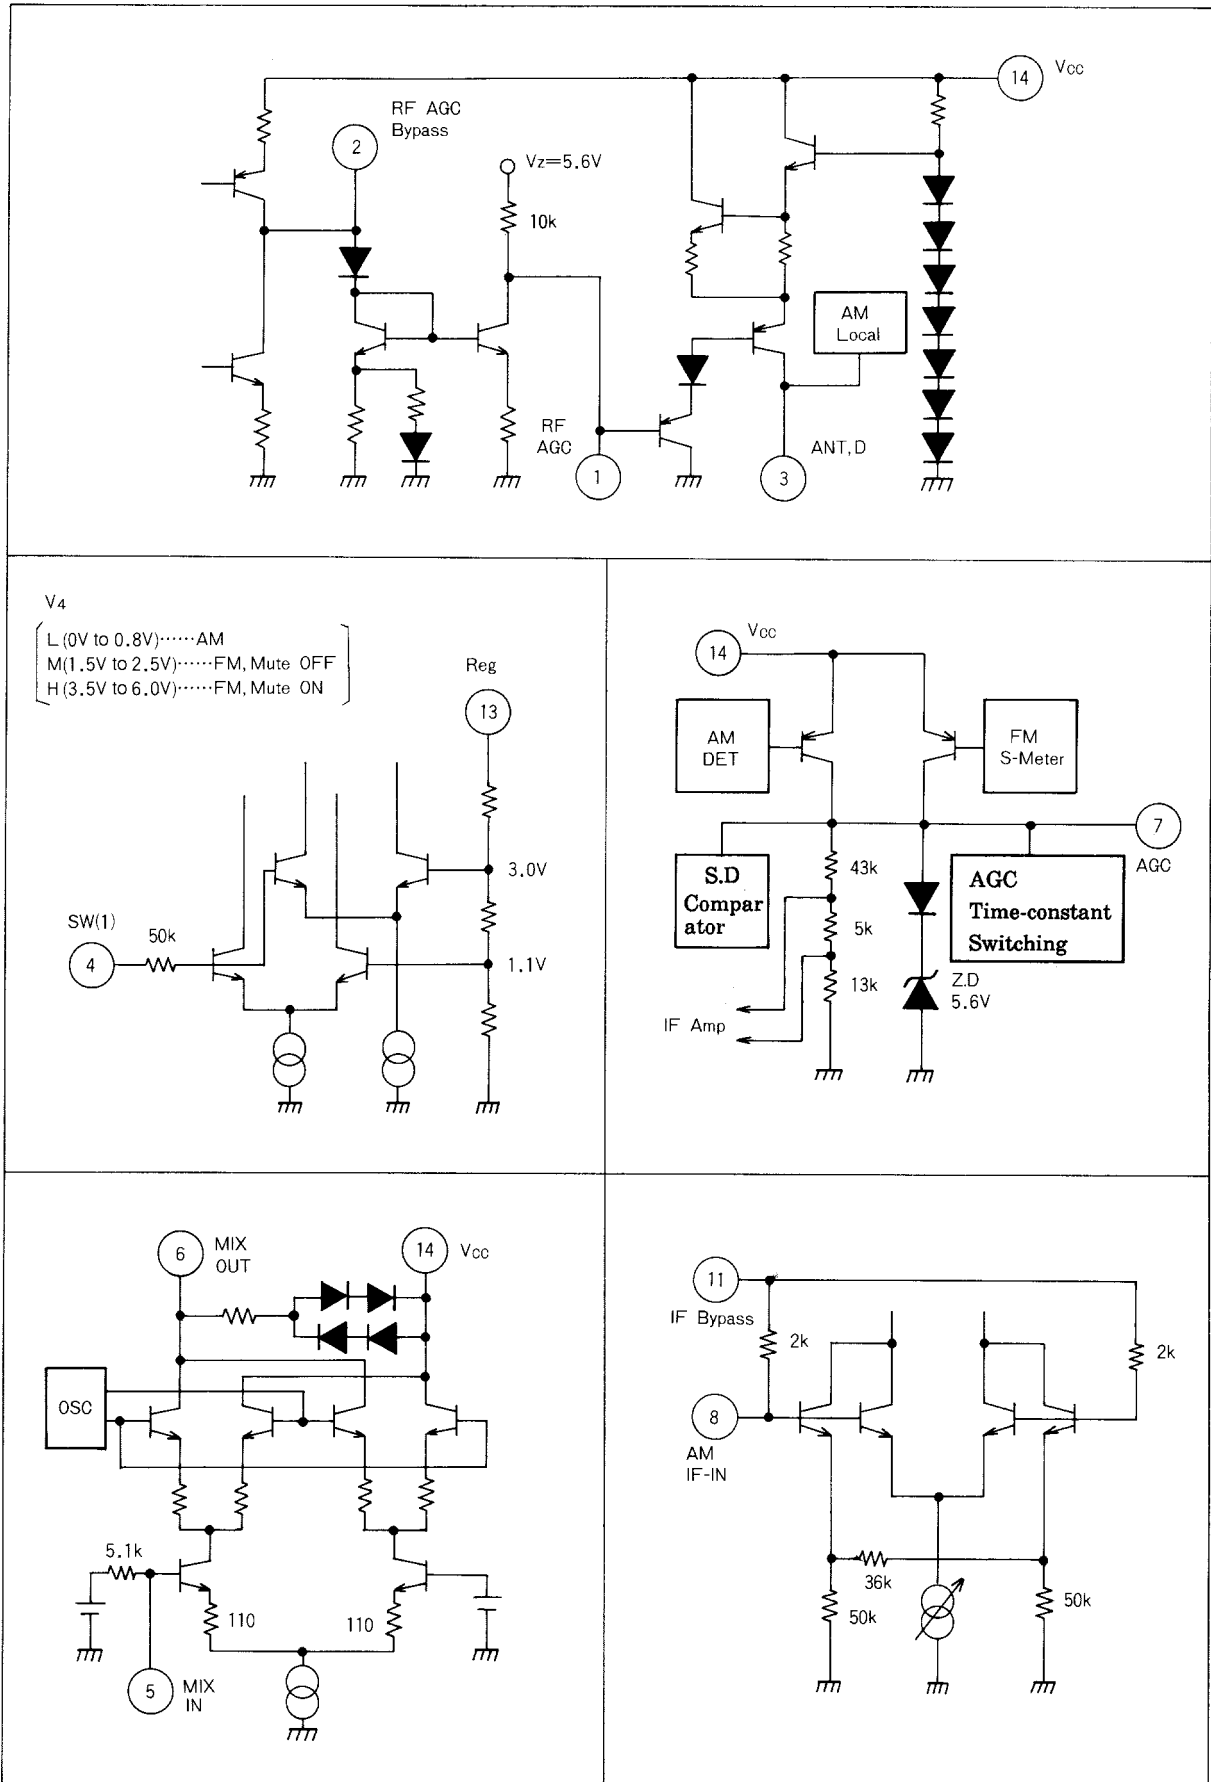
RF AGC
Bypass

2

Vz=5.6V

10k

14

Vcc

AM
Local

RF
AGC

1

3

ANT, D

V4
L (0V to 0.8V)······AM
M(1.5V to 2.5V)······FM, Mute OFF
H (3.5V to 6.0V)······FM, Mute ON

Reg

13

3.0V

SW(1)

50k

4

1.1V

14

Vcc

AM
DET

FM
S-Meter

7

AGC

S.D
Comparator

43k

5k

13k

IF Amp

AGC
Time-constant
Switching

Z.D
5.6V

6

MIX
OUT

14

Vcc

OSC

5.1k

110

110

5

MIX
IN

11

IF Bypass

2k

2k

8

AM
IF-IN

36k

50k

50k